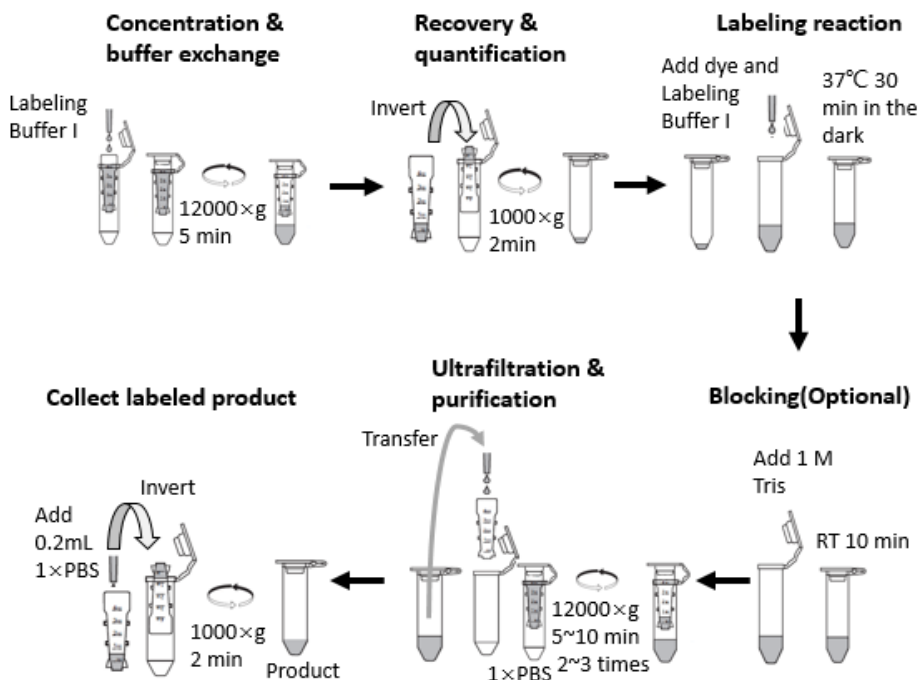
Concentration & buffer exchange

Labeling Buffer I

12000×g 5 min

Recovery & quantification

Invert

1000×g 2min

Labeling reaction

Add dye and Labeling Buffer I

37℃ 30 min in the dark

Blocking(Optional)

Add 1 M Tris

RT 10 min

Ultrafiltration & purification

Transfer

12000×g 5~10 min 2~3 times

1×PBS

Collect labeled product

Add 0.2mL 1×PBS

Invert

1000×g 2 min

Product